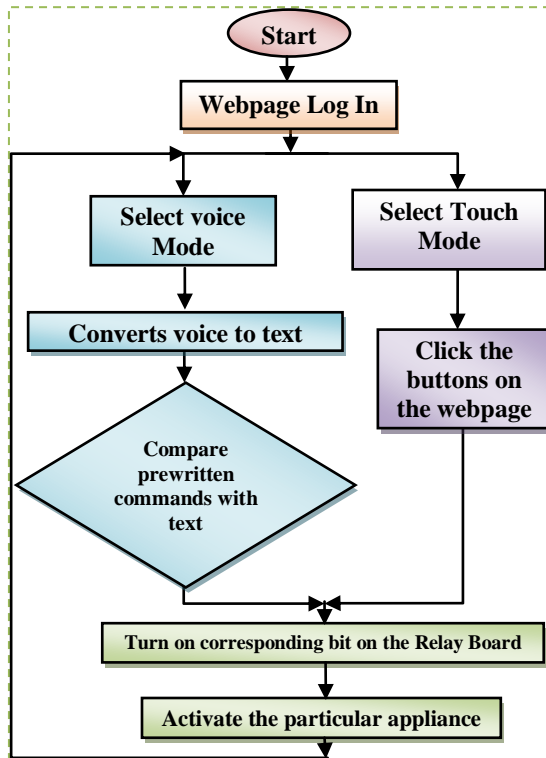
Start

Webpage Log In

Select voice Mode

Select Touch Mode

Converts voice to text

Click the buttons on the webpage

Compare prewritten commands with text

Turn on corresponding bit on the Relay Board

Activate the particular appliance